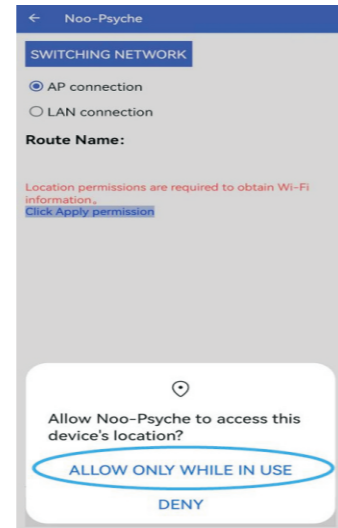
← Noo-Psyche

SWITCHING NETWORK

AP connection

LAN connection

Route Name:

Location permissions are required to obtain Wi-Fi information。
Click Apply permission

Allow Noo-Psyche to access this device's location?

ALLOW ONLY WHILE IN USE

DENY